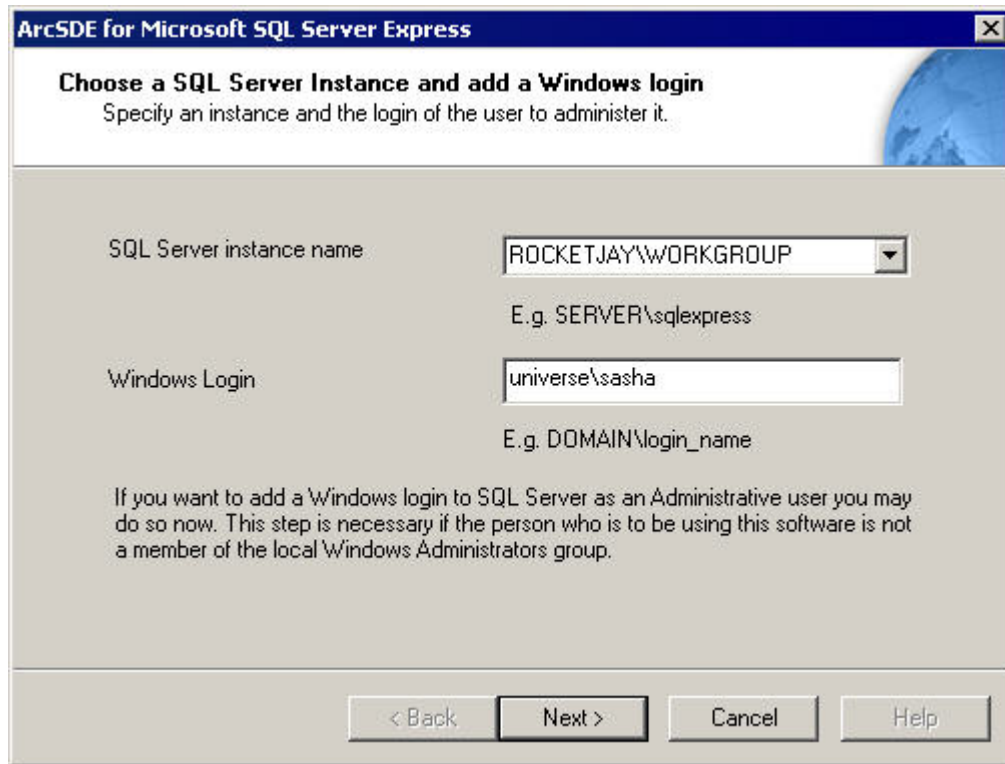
ArcSDE for Microsoft SQL Server Express

Choose a SQL Server Instance and add a Windows login
Specify an instance and the login of the user to administer it.

SQL Server instance name

ROCKETJAY\WORKGROUP

E.g. SERVER\sqlexpress

Windows Login

universe\sasha

E.g. DOMAIN\login_name

If you want to add a Windows login to SQL Server as an Administrative user you may do so now. This step is necessary if the person who is to be using this software is not a member of the local Windows Administrators group.

< Back

Next >

Cancel

Help